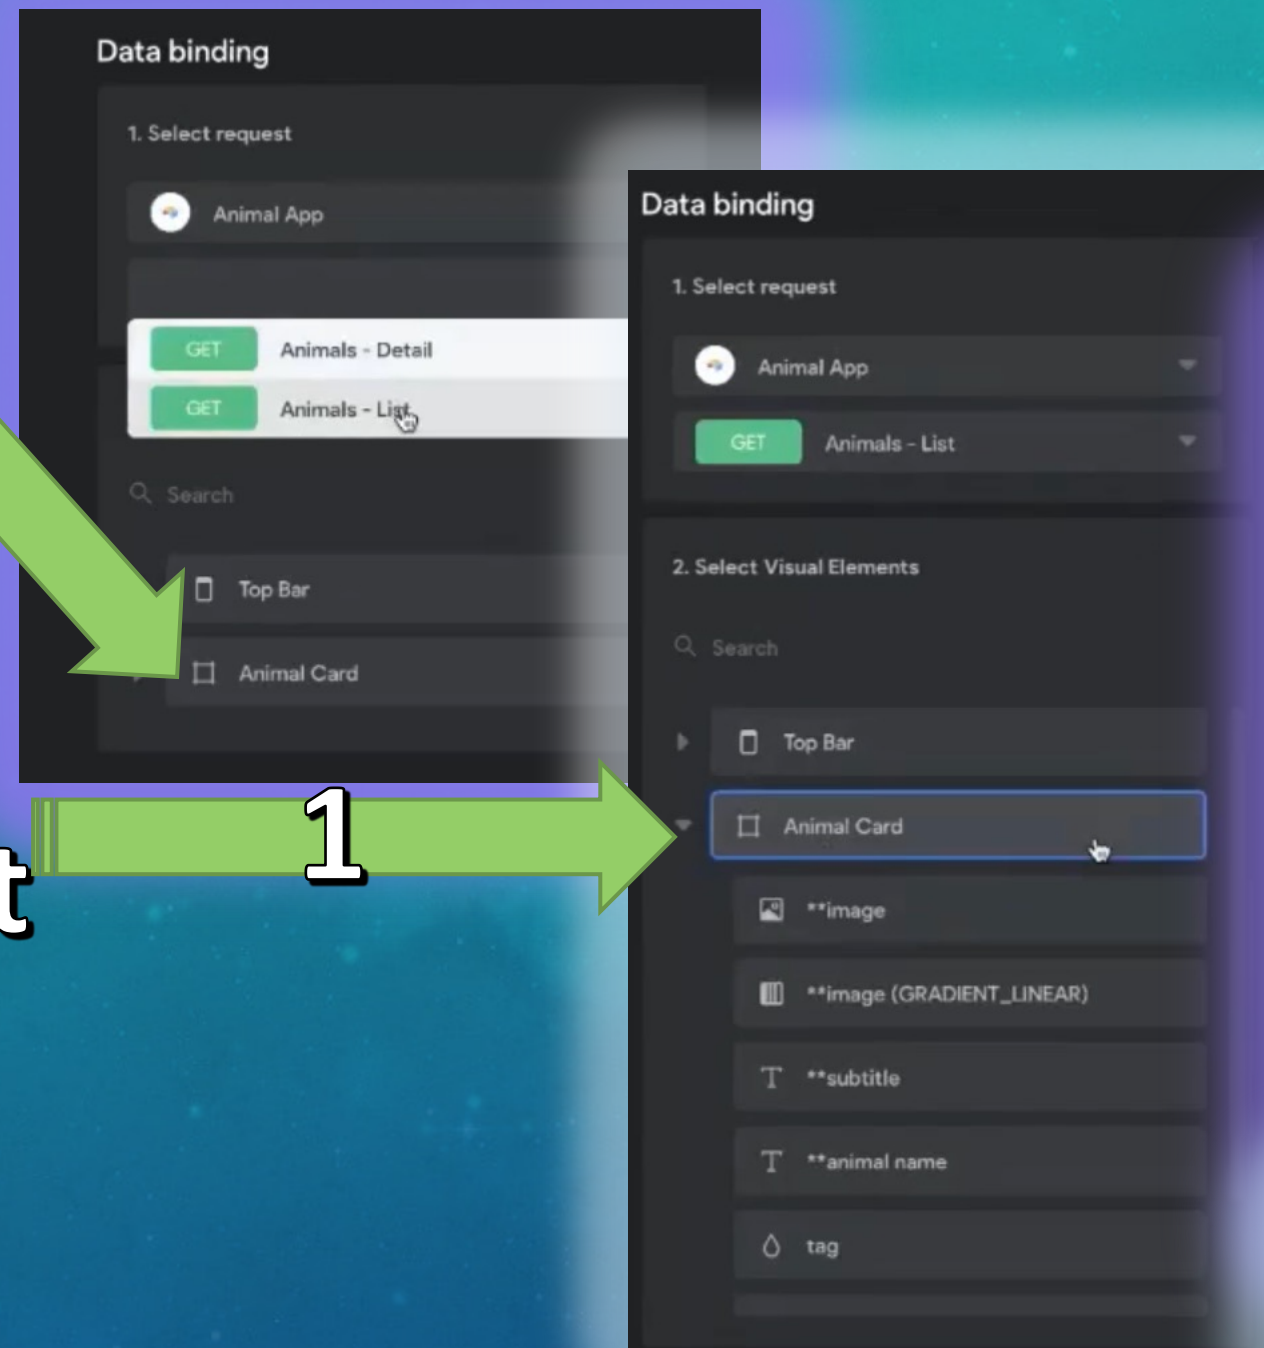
Data binding

1. Select request

Animal App

GET Animals - Detail

GET Animals - List

Search

Top Bar

Animal Card

t

1

Data binding

1. Select request

Animal App

GET Animals - List

2. Select Visual Elements

Search

Top Bar

Animal Card

**image

**image (GRADIENT_LINEAR)

**subtitle

**animal name

tag